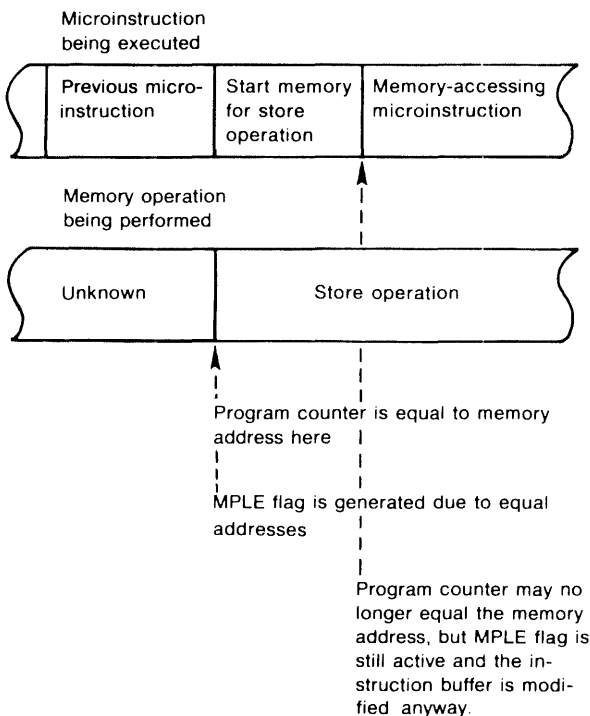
Microinstruction being executed

Previous microinstruction

Start memory for store operation

Memory-accessing microinstruction

Memory operation being performed

Unknown

Store operation

Program counter is equal to memory address here

MPLE flag is generated due to equal addresses

Program counter may no longer equal the memory address, but MPLE flag is still active and the instruction buffer is modified anyway.